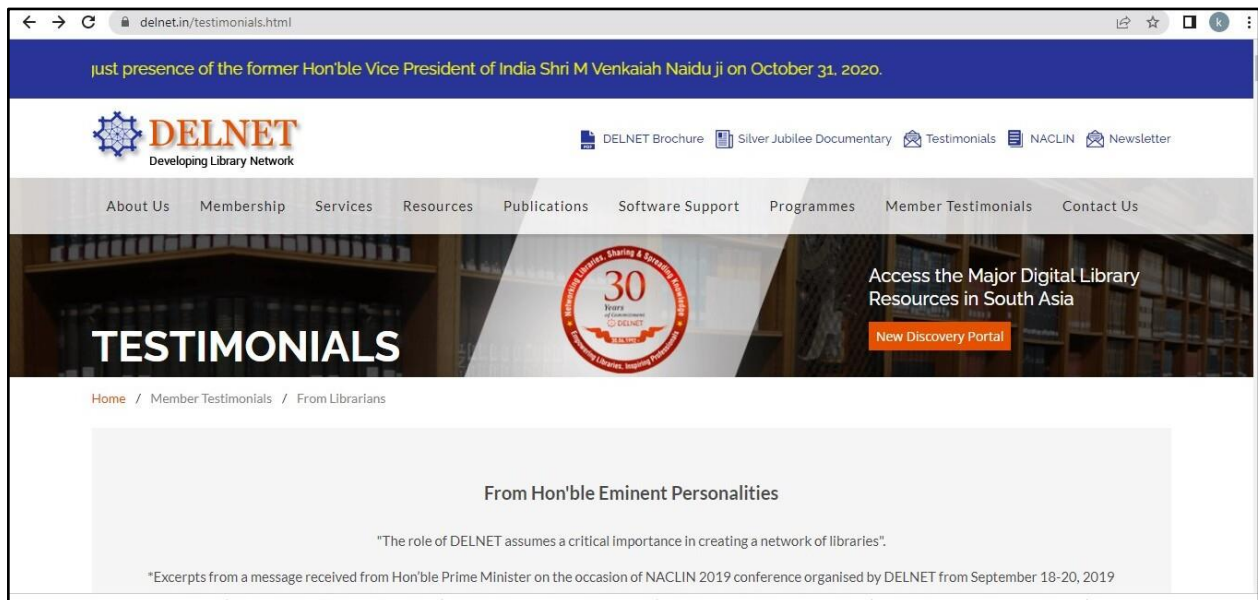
delnet.in/testimonials.html

just presence of the former Hon'ble Vice President of India Shri M Venkaiah Naidu ji on October 31, 2020.

DELNET
Developing Library Network

DELNET Brochure Silver Jubilee Documentary Testimonials NACLIN Newsletter

About Us Membership Services Resources Publications Software Support Programmes Member Testimonials Contact Us

Networking Libraries, Sharing & Spreading Knowledge
30 Years of Commitment
DELNET
Empowering Libraries, Inspiring Professionals

TESTIMONIALS

Access the Major Digital Library Resources in South Asia

New Discovery Portal

Home / Member Testimonials / From Librarians

From Hon'ble Eminent Personalities

"The role of DELNET assumes a critical importance in creating a network of libraries".

*Excerpts from a message received from Hon'ble Prime Minister on the occasion of NACLIN 2019 conference organised by DELNET from September 18-20, 2019